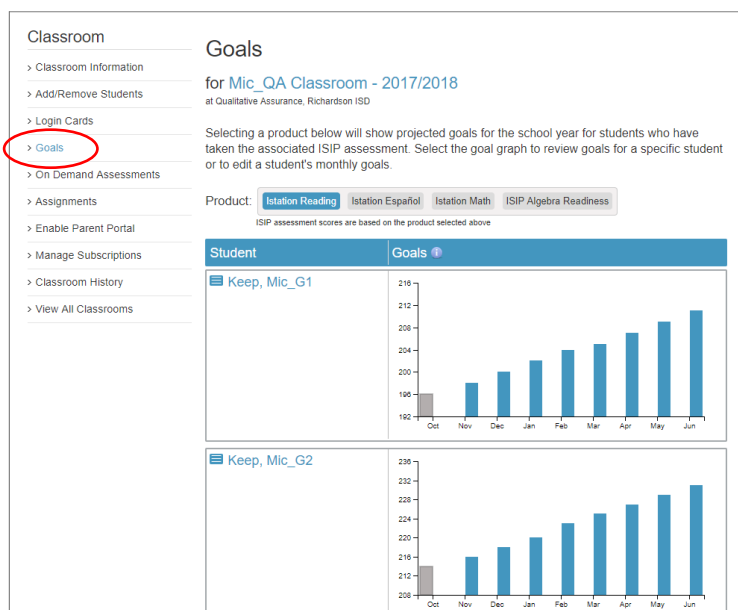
Classroom

> Classroom Information
> Add/Remove Students
> Login Cards
> Goals
> On Demand Assessments
> Assignments
> Enable Parent Portal
> Manage Subscriptions
> Classroom History
> View All Classrooms

Goals

for Mic_QA Classroom - 2017/2018
at Qualitative Assurance, Richardson ISD

Selecting a product below will show projected goals for the school year for students who have taken the associated ISIP assessment. Select the goal graph to review goals for a specific student or to edit a student's monthly goals.

Product: Istation Reading Istation Español Istation Math ISIP Algebra Readiness
ISIP assessment scores are based on the product selected above

| Student | Goals |
|---|---|
| Keep, Mic_G1 | 216 212 208 204 200 196 192 Oct Nov Dec Jan Feb Mar Apr May Jun |
| Keep, Mic_G2 | 236 232 228 224 220 216 212 208 Oct Nov Dec Jan Feb Mar Apr May Jun |